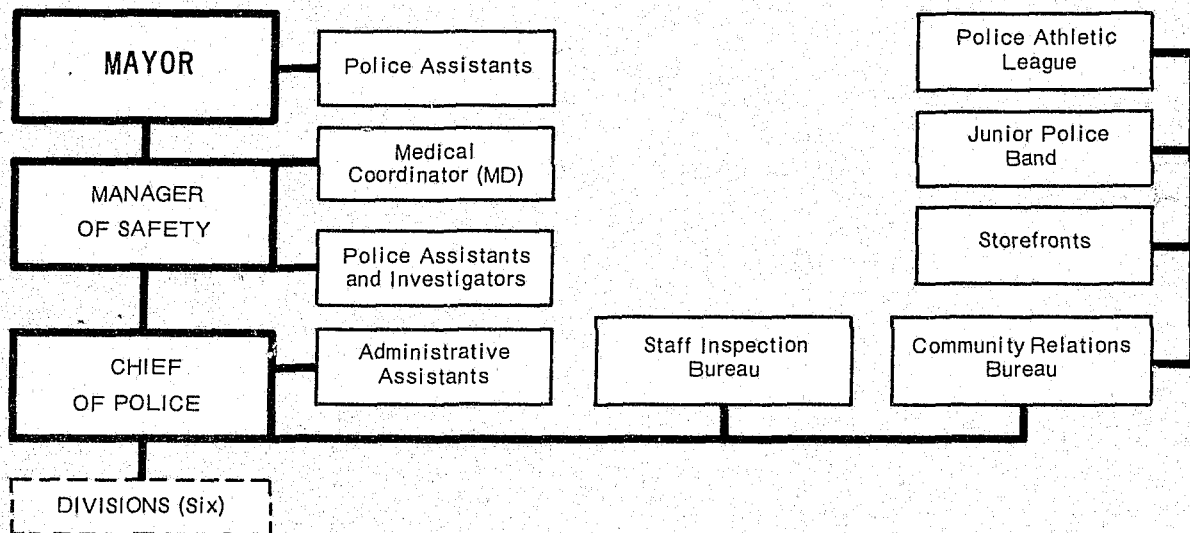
MAYOR

Police Assistants

MANAGER OF SAFETY

Medical Coordinator (MD)

Police Assistants and Investigators

CHIEF OF POLICE

Administrative Assistants

Staff Inspection Bureau

Community Relations Bureau

Police Athletic League

Junior Police Band

Storefronts

DIVISIONS (Six)